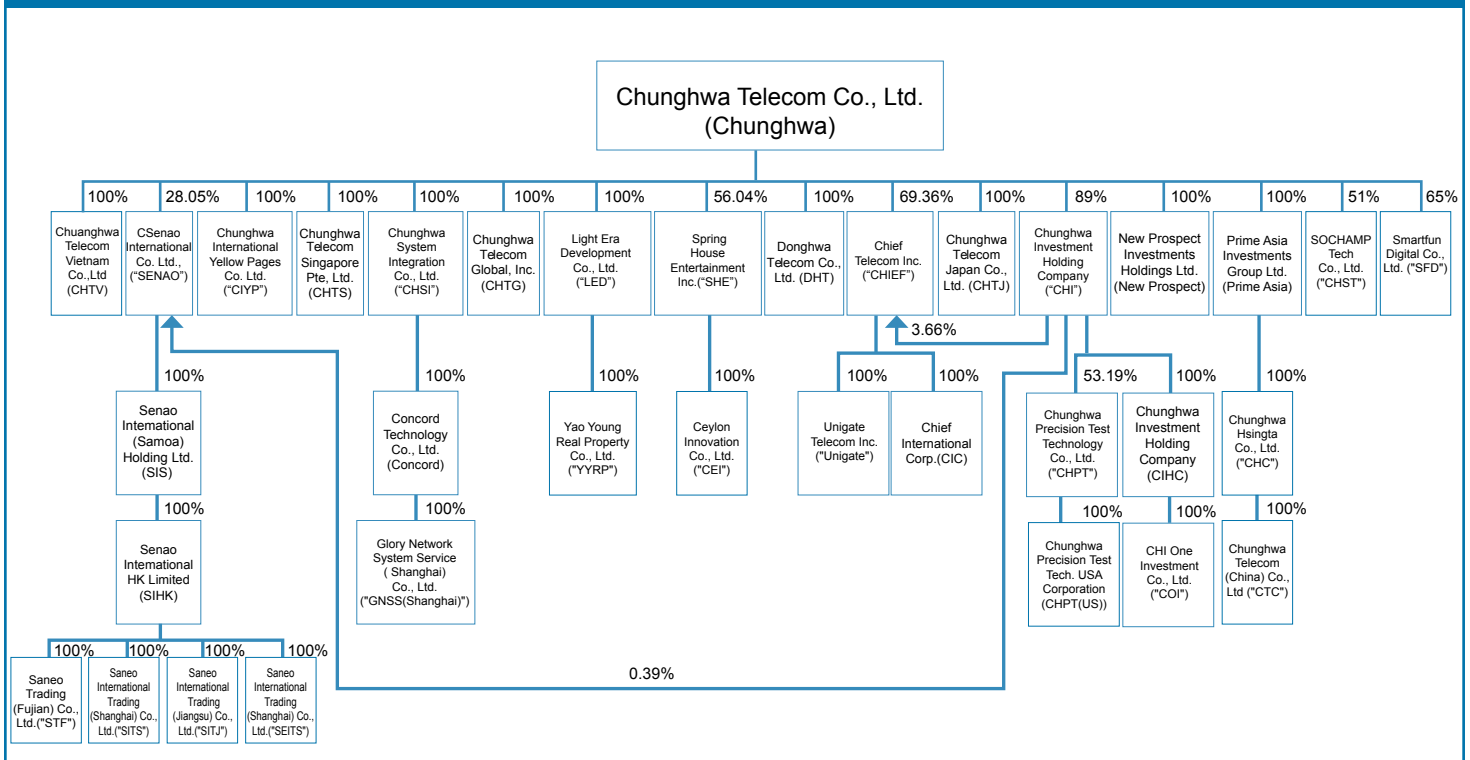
Chunghwa Telecom Co., Ltd. (Chunghwa)

100%
Chuanghwa Telecom Vietnam Co.,Ltd (CHTV)

28.05%
CSenao International Co. Ltd., (“SENAO”)

100%
Chunghwa International Yellow Pages Co. Ltd. (“CIYP”)

100%
Chunghwa Telecom Singapore Pte, Ltd. (CHTS)

100%
Chunghwa System Integration Co., Ltd. (“CHSI”)

100%
Chunghwa Telecom Global, Inc. (CHTG)

100%
Light Era Development Co., Ltd. (“LED”)

56.04%
Spring House Entertainment Inc.(“SHE”)

100%
Donghwa Telecom Co., Ltd. (DHT)

69.36%
Chief Telecom Inc. (“CHIEF”)

100%
Chunghwa Telecom Japan Co., Ltd. (CHTJ)

89%
Chunghwa Investment Holding Company (“CHI”)

100%
New Prospect Investments Holdings Ltd. (New Prospect)

100%
Prime Asia Investments Group Ltd. (Prime Asia)

51%
SOCHAMP Tech Co., Ltd. ("CHST")

65%
Smartfun Digital Co., Ltd. ("SFD")

3.66%

100%
Senao Intemational (Samoa) Holding Ltd. (SIS)

100%
Senao International HK Limited (SIHK)

100%
Saneo Trading (Fujian) Co., Ltd.("STF")

100%
Saneo International Trading (Shanghai) Co., Ltd.("SITS")

100%
Saneo International Trading (Jiangsu) Co., Ltd.("SITJ")

100%
Saneo International Trading (Shanghai) Co., Ltd.("SEITS")

100%
Concord Technology Co., Ltd. (Concord)

100%
Glory Network System Service ( Shanghai) Co., Ltd. ("GNSS(Shanghai)")

100%
Yao Young Real Property Co., Ltd. ("YYRP")

100%
Ceylon Innovation Co., Ltd. ("CEI")

100%
Unigate Telecom Inc. ("Unigate")

100%
Chief International Corp.(CIC)

53.19%
Chunghwa Precision Test Technology Co., Ltd. ("CHPT")

100%
Chunghwa Precision Test Tech. USA Corporation (CHPT(US))

100%
Chunghwa Investment Holding Company (CIHC)

100%
CHI One Investment Co., Ltd. ("COI")

100%
Chunghwa Hsingta Co., Ltd. ("CHC")

100%
Chunghwa Telecom (China) Co., Ltd ("CTC")

0.39%